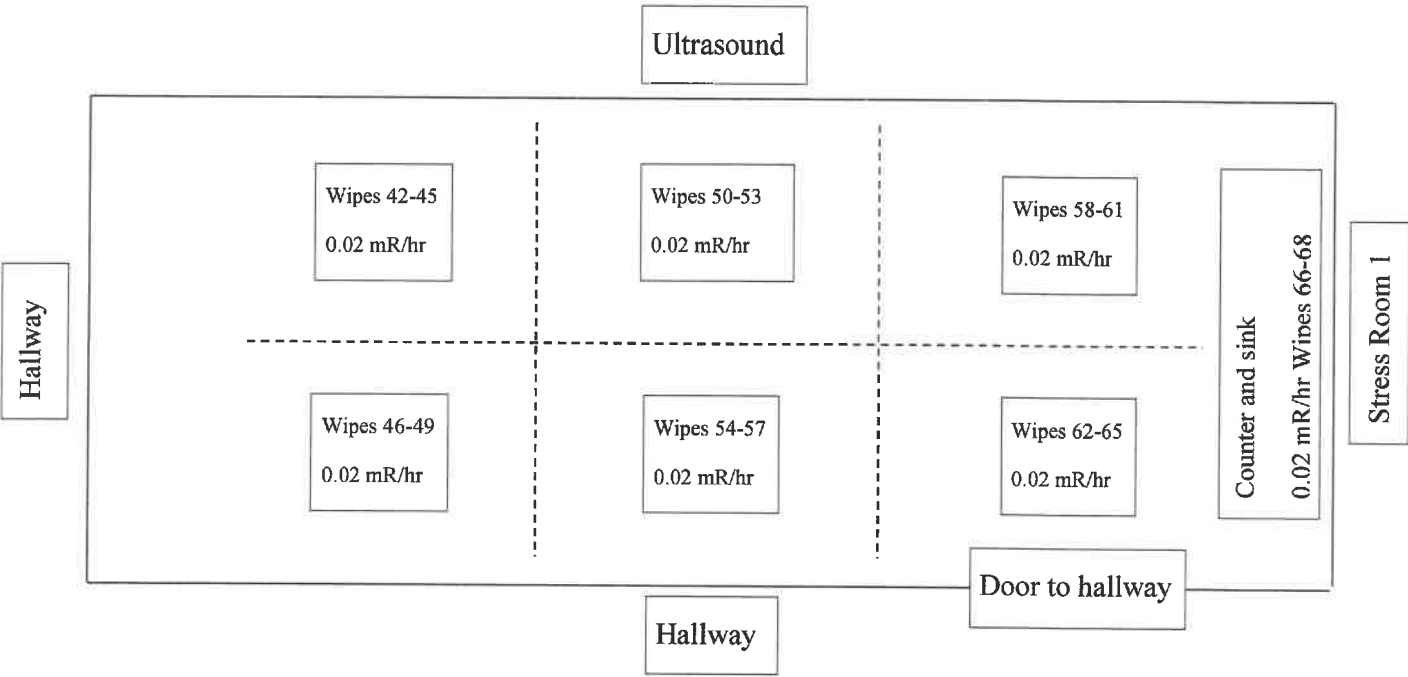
Ultrasound

Hallway

Wipes 42-45
0.02 mR/hr

Wipes 50-53
0.02 mR/hr

Wipes 58-61
0.02 mR/hr

Counter and sink
0.02 mR/hr Wipes 66-68

Stress Room 1

Wipes 46-49
0.02 mR/hr

Wipes 54-57
0.02 mR/hr

Wipes 62-65
0.02 mR/hr

Door to hallway

Hallway